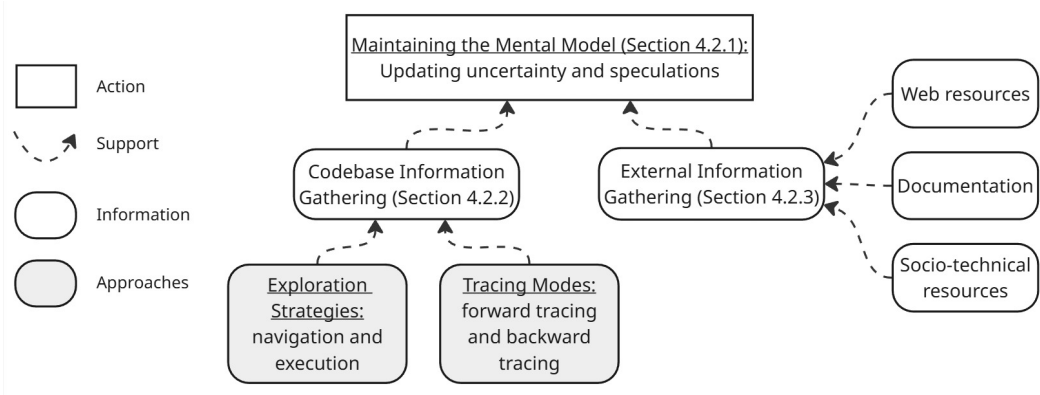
Action

Support

Information

Approaches

Maintaining the Mental Model (Section 4.2.1): Updating uncertainty and speculations

Codebase Information Gathering (Section 4.2.2)

External Information Gathering (Section 4.2.3)

Web resources

Documentation

Socio-technical resources

Exploration Strategies: navigation and execution

Tracing Modes: forward tracing and backward tracing